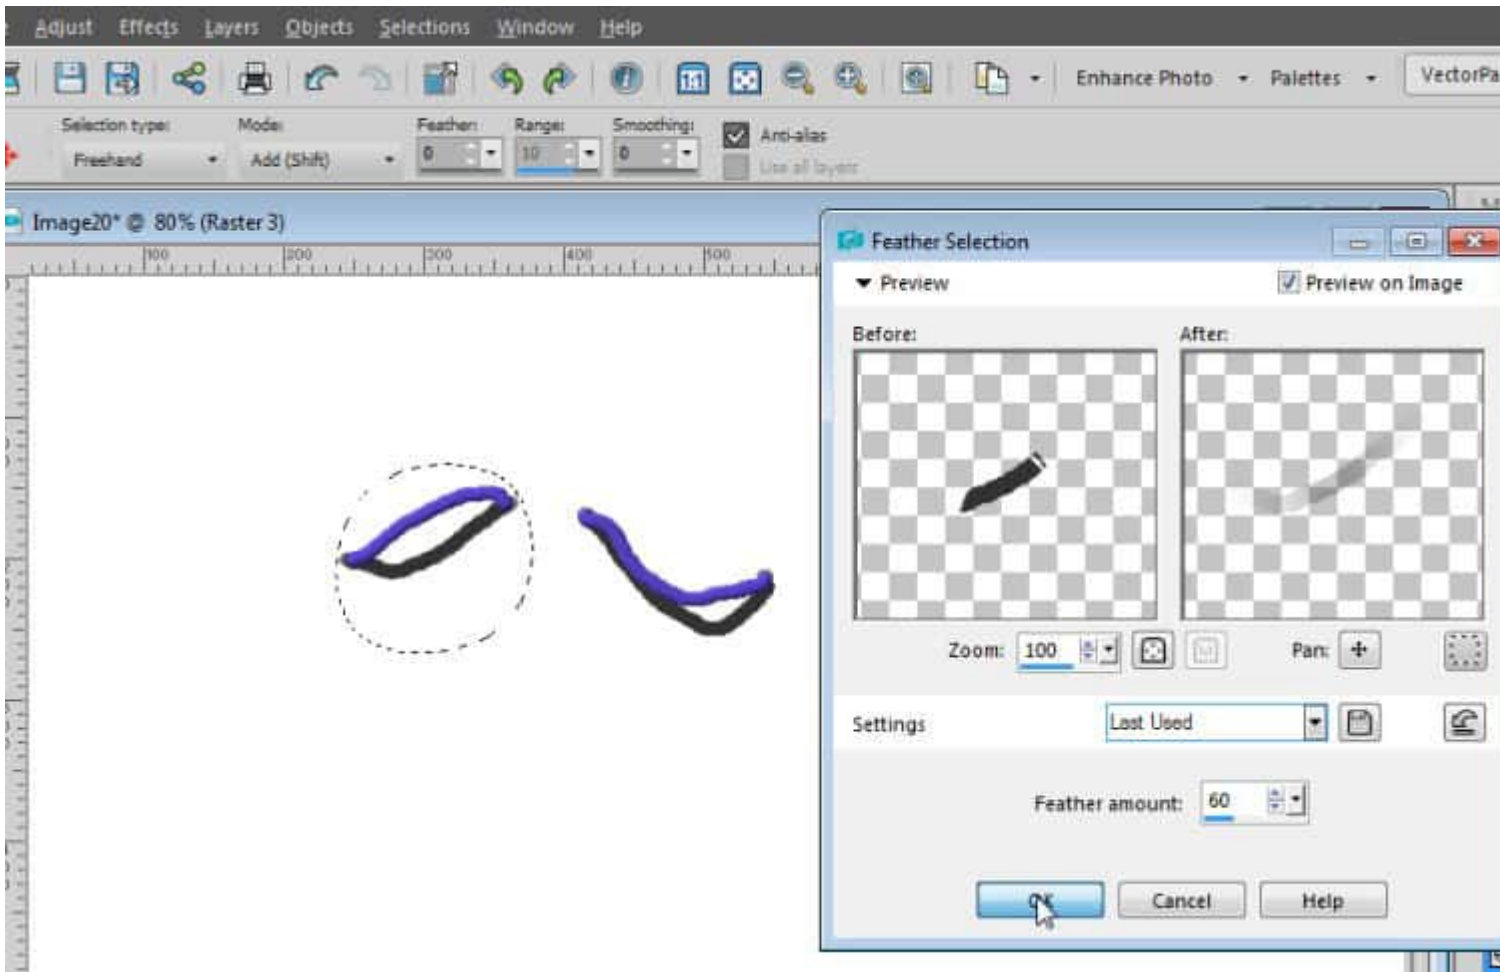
Adjust Effects Layers Objects Selections Window Help

Enhance Photo Palettes VectorPa

Selection type: Freehand
Mode: Add (Shift)
Feather: 0
Range: 10
Smoothing: 0
Anti-alias
Use all layers

Image20* @ 80% (Raster 3)

100 200 300 400 500

Feather Selection

Preview
Preview on Image

Before:
After:

Zoom: 100
Pan:

Settings Last Used

Feather amount: 60

OK Cancel Help